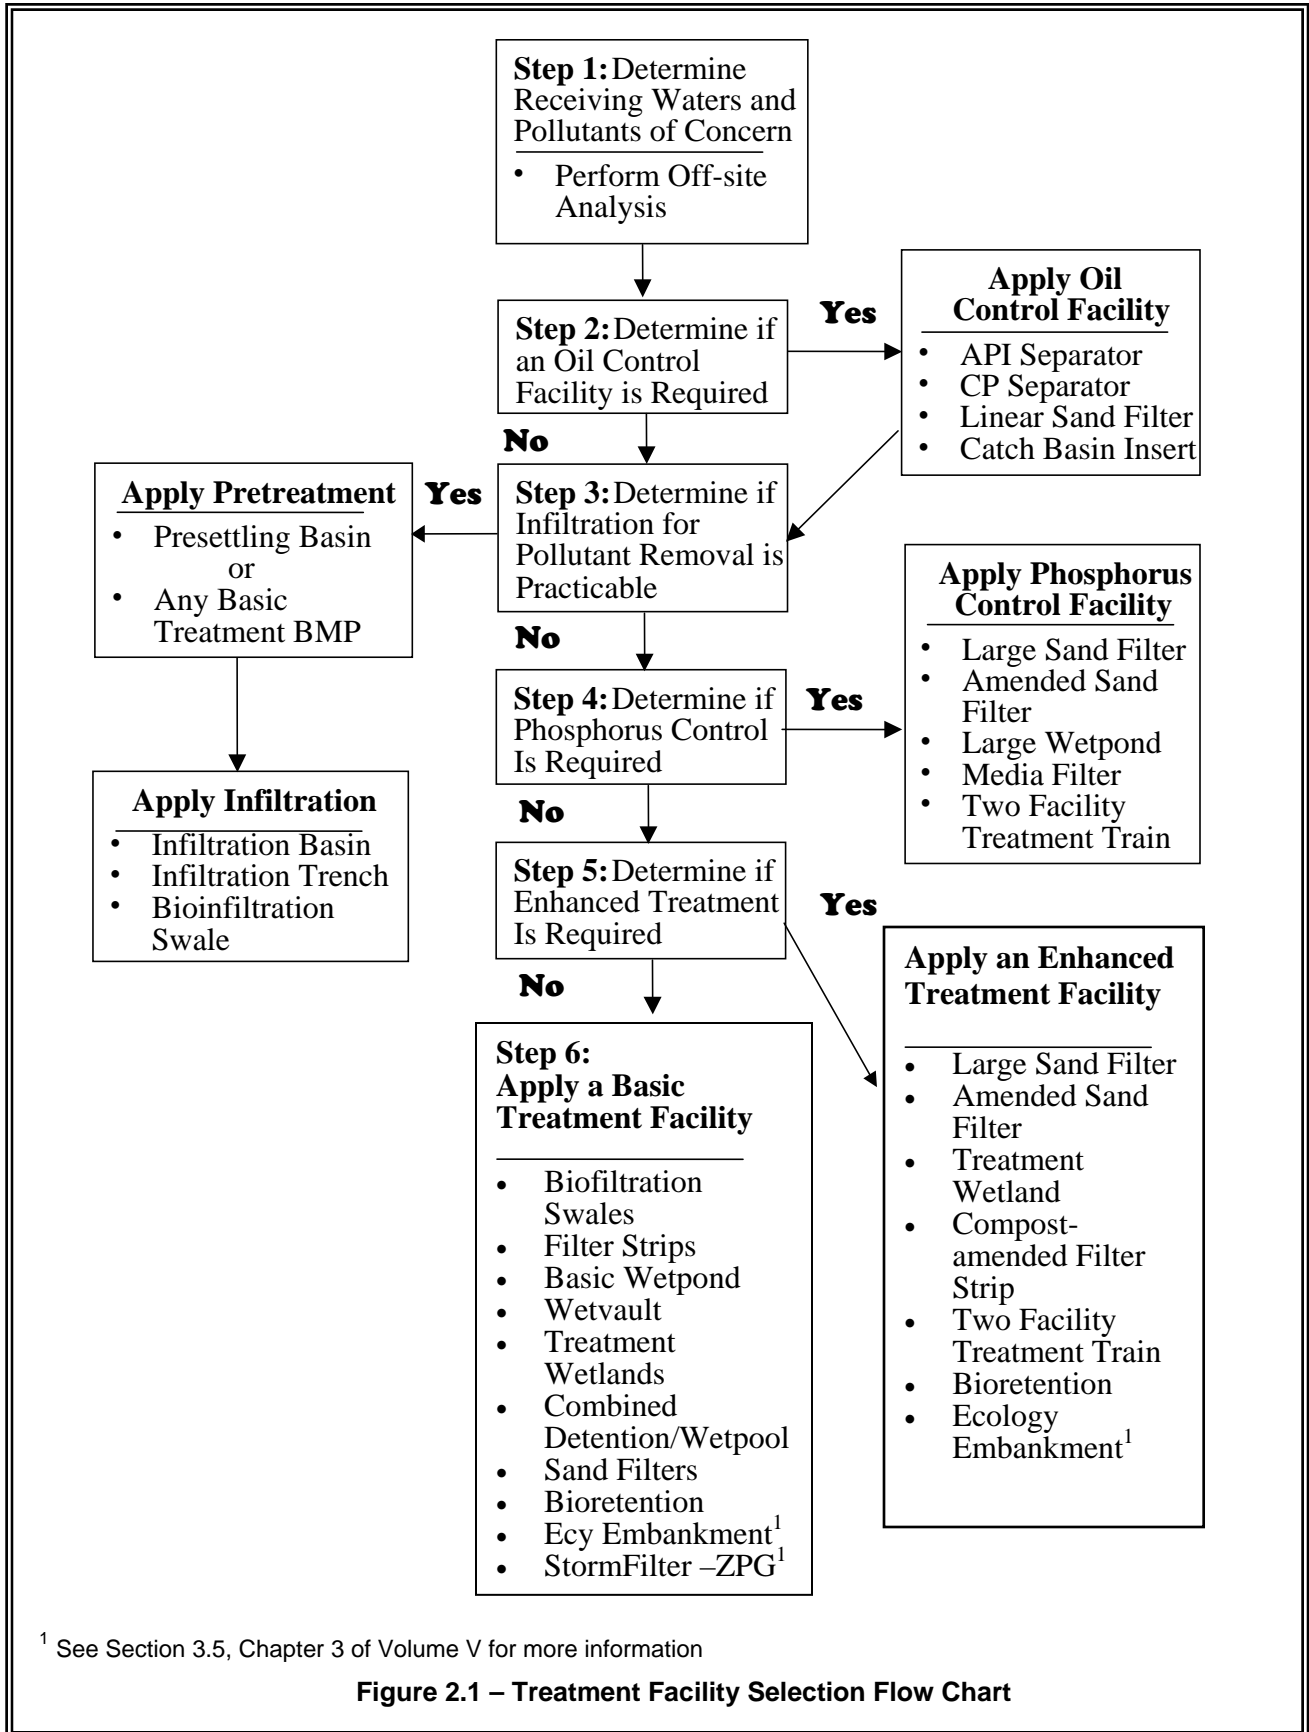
**Step 1:** Determine Receiving Waters and Pollutants of Concern

- Perform Off-site Analysis

**Step 2:** Determine if an Oil Control Facility is Required

**Yes**

**Apply Oil Control Facility**
- API Separator
- CP Separator
- Linear Sand Filter
- Catch Basin Insert

**No**

**Step 3:** Determine if Infiltration for Pollutant Removal is Practicable

**Yes**

**Apply Pretreatment**
- Presettling Basin
or
- Any Basic Treatment BMP

**Apply Infiltration**
- Infiltration Basin
- Infiltration Trench
- Bioinfiltration Swale

**No**

**Step 4:** Determine if Phosphorus Control Is Required

**Yes**

**Apply Phosphorus Control Facility**
- Large Sand Filter
- Amended Sand Filter
- Large Wetpond
- Media Filter
- Two Facility Treatment Train

**No**

**Step 5:** Determine if Enhanced Treatment Is Required

**Yes**

**Apply an Enhanced Treatment Facility**
- Large Sand Filter
- Amended Sand Filter
- Treatment Wetland
- Compost-amended Filter Strip
- Two Facility Treatment Train
- Bioretention
- Ecology Embankment$^1$

**No**

**Step 6: Apply a Basic Treatment Facility**
- Biofiltration Swales
- Filter Strips
- Basic Wetpond
- Wetvault
- Treatment Wetlands
- Combined Detention/Wetpool
- Sand Filters
- Bioretention
- Ecy Embankment$^1$
- StormFilter –ZPG$^1$

$^1$ See Section 3.5, Chapter 3 of Volume V for more information

**Figure 2.1 – Treatment Facility Selection Flow Chart**